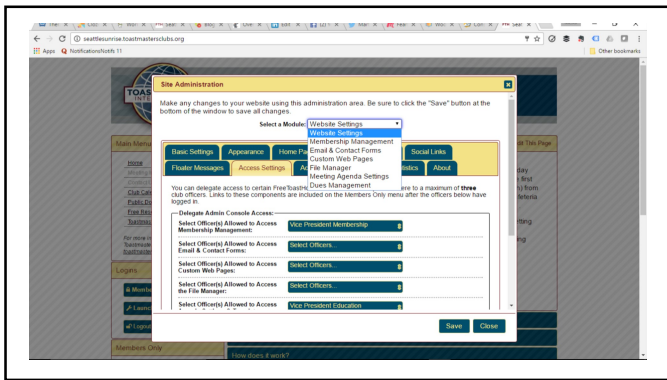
seattlesunrise.toastmastersclubs.org

Apps NotificationsNotifs 11

Other bookmarks

Site Administration

Make any changes to your website using this administration area. Be sure to click the "Save" button at the bottom of the window to save all changes.

Select a Module: Website Settings

Website Settings
Membership Management
Email & Contact Forms
Custom Web Pages
File Manager
Meeting Agenda Settings
Dues Management

Basic Settings Appearance Home Pa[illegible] Social Links

Floater Messages Access Settings A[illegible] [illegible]stics About

You can delegate access to certain FreeToastH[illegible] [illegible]ere to a maximum of **three** club officers. Links to these components are included on the Members Only menu after the officers below have logged in.

Delegate Admin Console Access:

Select Officer(s) Allowed to Access Membership Management: Vice President Membership

Select Officer(s) Allowed to Access Email & Contact Forms: Select Officers...

Select Officer(s) Allowed to Access Custom Web Pages: Select Officers...

Select Officer(s) Allowed to Access the File Manager: Select Officers...

Select Officer(s) Allowed to Access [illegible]: Vice President Education

Save Close

Home

Club Cal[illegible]

Public D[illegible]

Flex Res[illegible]

Toastmas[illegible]

Logins

Membe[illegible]

Launc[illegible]

Logou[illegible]

Members Only

How does it work?

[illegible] This Page